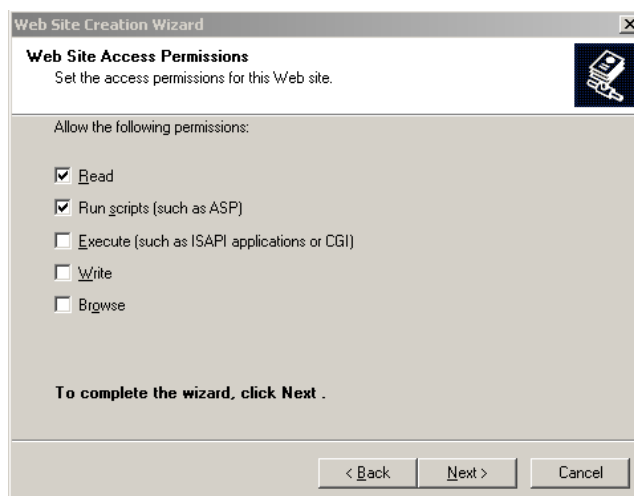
Web Site Creation Wizard

Web Site Access Permissions
Set the access permissions for this Web site.

Allow the following permissions:

Read

Run scripts (such as ASP)

Execute (such as ISAPI applications or CGI)

Write

Browse

To complete the wizard, click Next .

< Back | Next > | Cancel